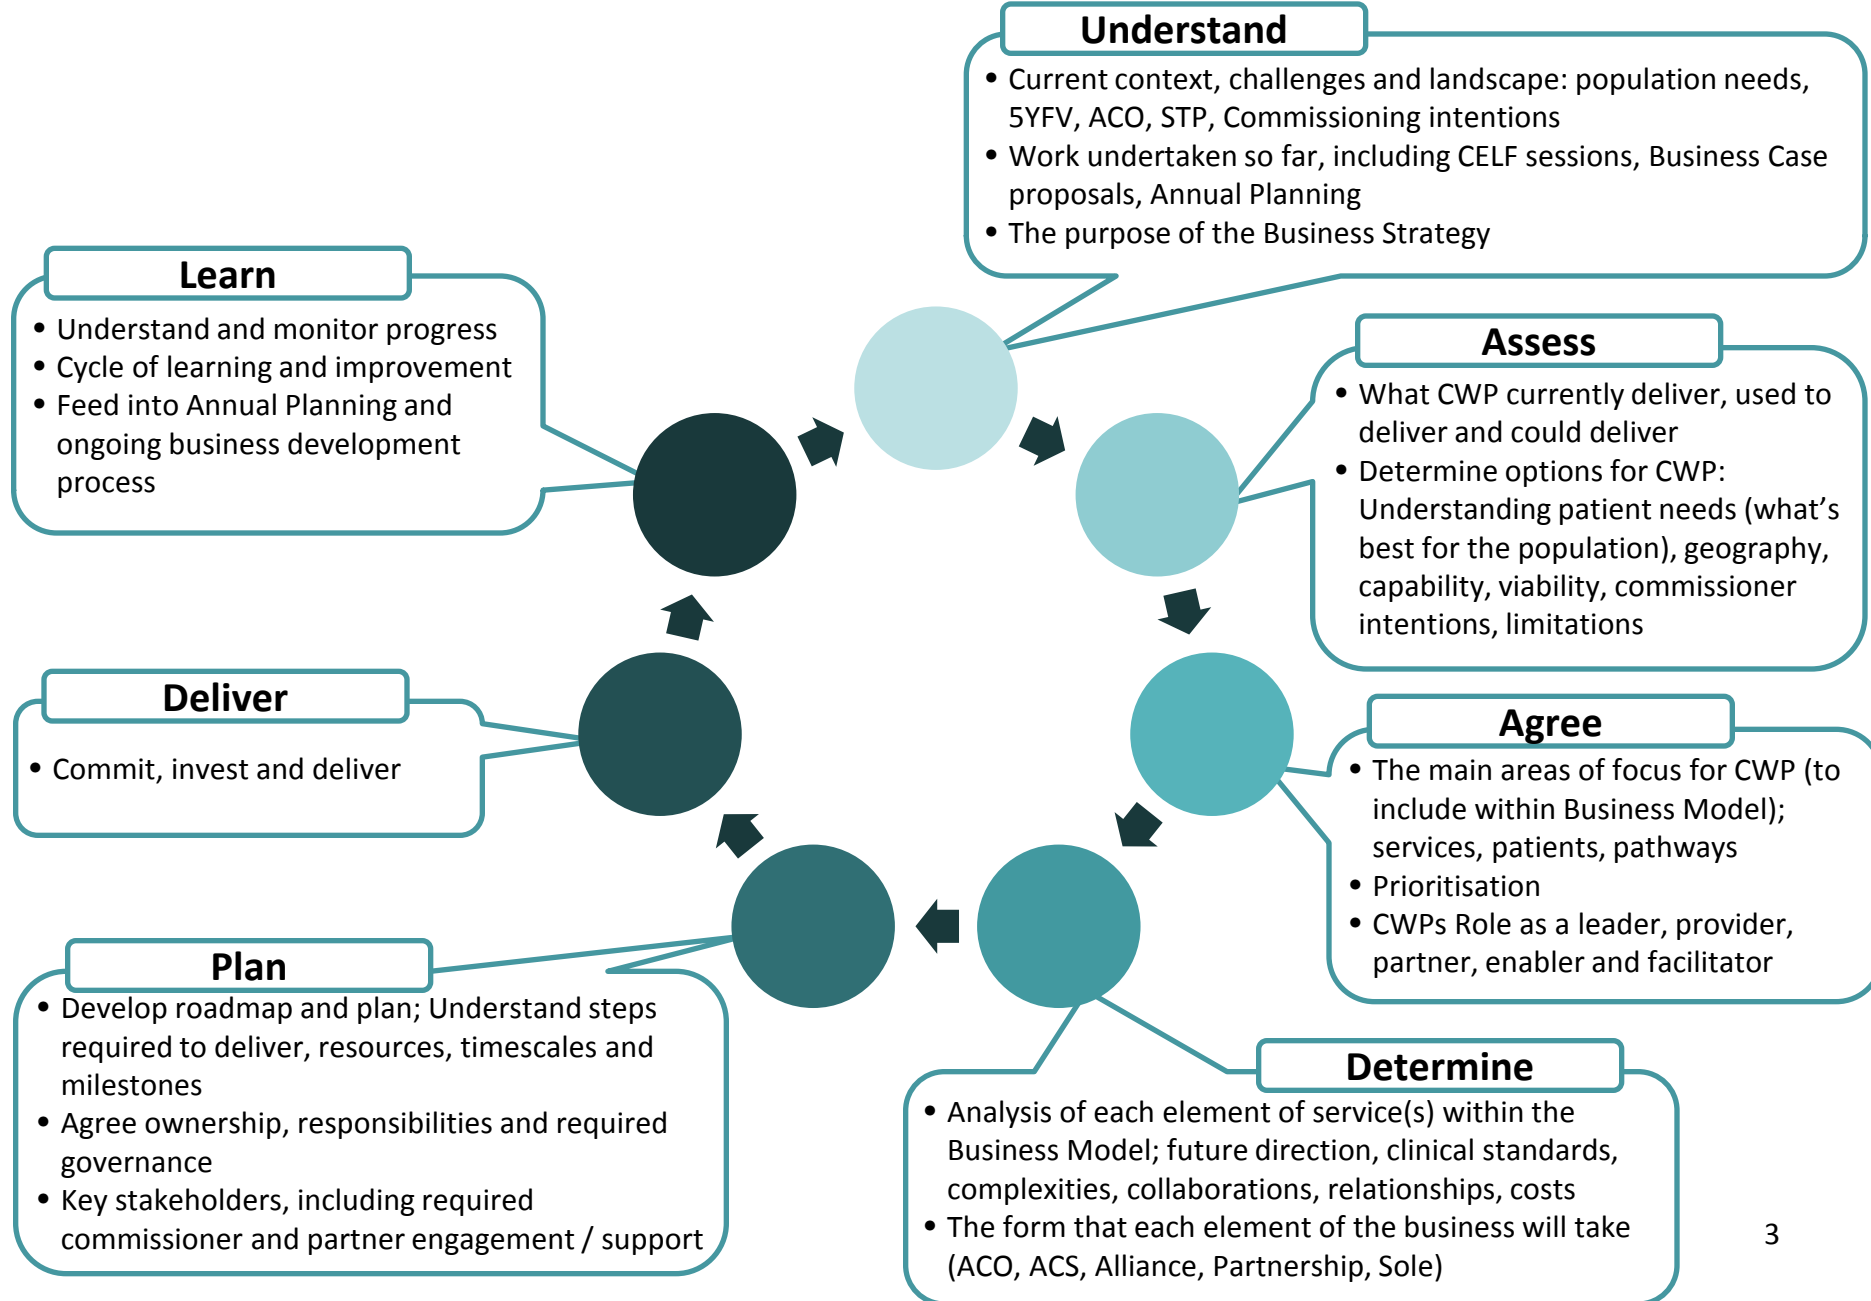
Understand

- Current context, challenges and landscape: population needs, 5YFV, ACO, STP, Commissioning intentions
- Work undertaken so far, including CELF sessions, Business Case proposals, Annual Planning
- The purpose of the Business Strategy

Learn

- Understand and monitor progress
- Cycle of learning and improvement
- Feed into Annual Planning and ongoing business development process

Assess

- What CWP currently deliver, used to deliver and could deliver
- Determine options for CWP: Understanding patient needs (what's best for the population), geography, capability, viability, commissioner intentions, limitations

Deliver

- Commit, invest and deliver

Agree

- The main areas of focus for CWP (to include within Business Model); services, patients, pathways
- Prioritisation
- CWPs Role as a leader, provider, partner, enabler and facilitator

Plan

- Develop roadmap and plan; Understand steps required to deliver, resources, timescales and milestones
- Agree ownership, responsibilities and required governance
- Key stakeholders, including required commissioner and partner engagement / support

Determine

- Analysis of each element of service(s) within the Business Model; future direction, clinical standards, complexities, collaborations, relationships, costs
- The form that each element of the business will take (ACO, ACS, Alliance, Partnership, Sole)

3